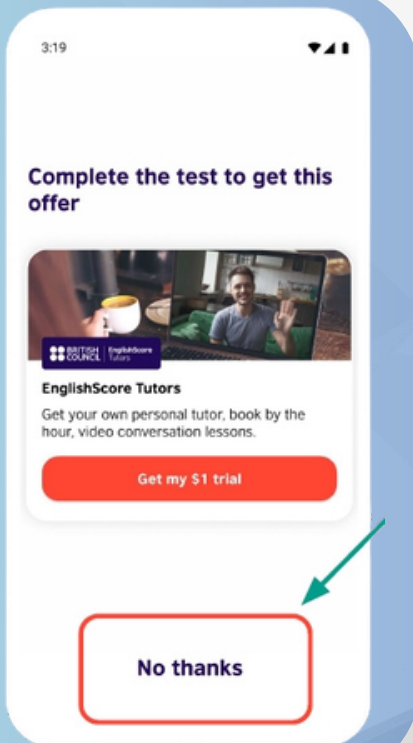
3:19

Complete the test to get this offer

BRITISH COUNCIL | EnglishScore Tutors

EnglishScore Tutors

Get your own personal tutor, book by the hour, video conversation lessons.

Get my $1 trial

No thanks